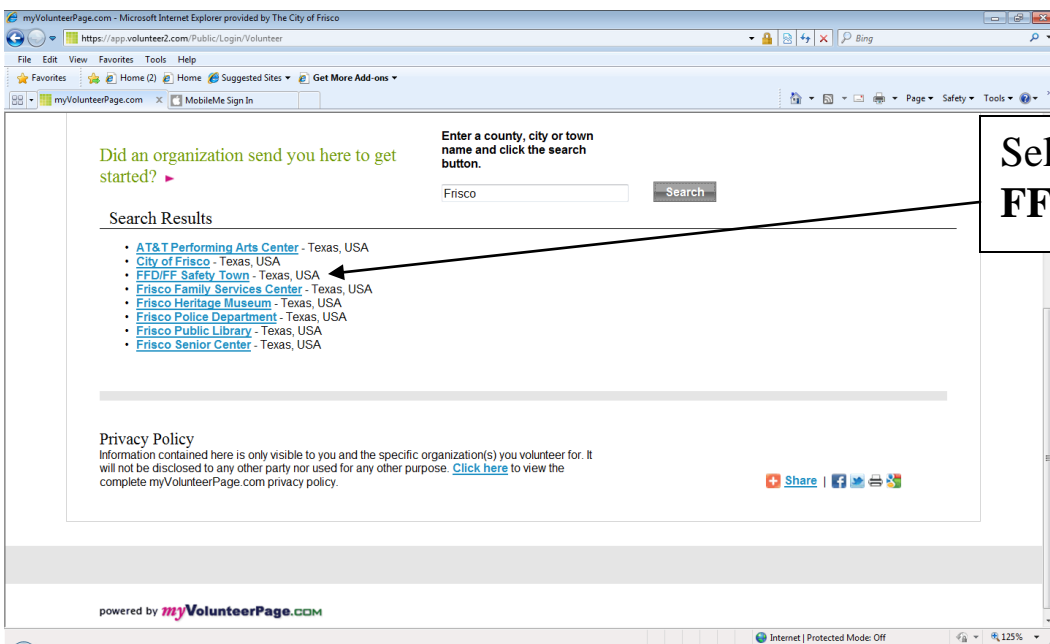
myVolunteerPage.com - Microsoft Internet Explorer provided by The City of Frisco

https://app.volunteer2.com/Public/Login/Volunteer

Bing

File Edit View Favorites Tools Help

Favorites | Home (2) | Home | Suggested Sites ▾ | Get More Add-ons ▾

myVolunteerPage.com | MobileMe Sign In

Page ▾ Safety ▾ Tools ▾

Did an organization send you here to get started?

Enter a county, city or town name and click the search button.

Frisco

Search

Search Results

- AT&T Performing Arts Center - Texas, USA
- City of Frisco - Texas, USA
- FFD/FF Safety Town - Texas, USA
- Frisco Family Services Center - Texas, USA
- Frisco Heritage Museum - Texas, USA
- Frisco Police Department - Texas, USA
- Frisco Public Library - Texas, USA
- Frisco Senior Center - Texas, USA

Sel
FF

Privacy Policy
Information contained here is only visible to you and the specific organization(s) you volunteer for. It will not be disclosed to any other party nor used for any other purpose. Click here to view the complete myVolunteerPage.com privacy policy.

Share |

powered by myVolunteerPage.com

Internet | Protected Mode: Off

125%